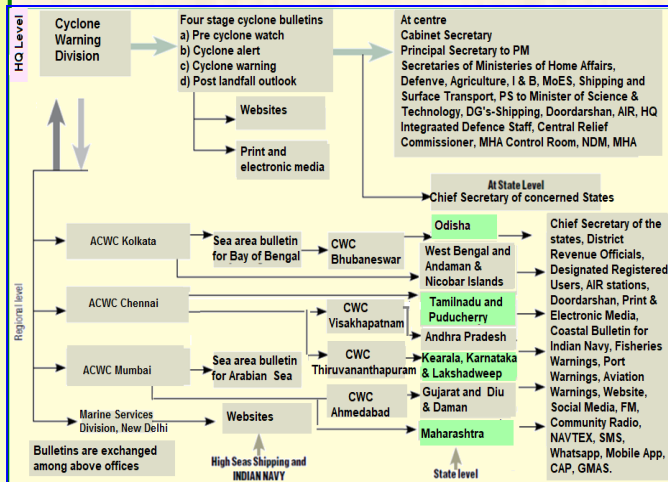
HQ Level

Cyclone Warning Division

Four stage cyclone bulletins
a) Pre cyclone watch
b) Cyclone alert
c) Cyclone warning
d) Post landfall outlook

At centre
Cabinet Secretary
Principal Secretary to PM
Secretaries of Ministeries of Home Affairs, Defenve, Agriculture, I & B, MoES, Shipping and Surface Transport, PS to Minister of Science & Technology, DG's-Shipping, Doordarshan, AIR, HQ Integraated Defence Staff, Central Relief Commissioner, MHA Control Room, NDM, MHA

Websites

Print and electronic media

At State Level
Chief Secretary of concerned States

Regional level

ACWC Kolkata

Sea area bulletin for Bay of Bengal

CWC Bhubaneswar

Odisha

West Bengal and Andaman & Nicobar Islands

ACWC Chennai

Tamilnadu and Puducherry

CWC Visakhapatnam

Andhra Pradesh

ACWC Mumbai

Sea area bulletin for Arabian Sea

CWC Thiruvananthapuram

Kearala, Karnataka & Lakshadweep

CWC Ahmedabad

Gujarat and Diu & Daman

Maharashtra

Marine Services Division, New Delhi

Websites

Bulletins are exchanged among above offices

High Seas Shipping and INDIAN NAVY

State level

Chief Secretary of the states, District Revenue Officials, Designated Registered Users, AIR stations, Doordarshan, Print & Electronic Media, Coastal Bulletin for Indian Navy, Fisheries Warnings, Port Warnings, Aviation Warnings, Website, Social Media, FM, Community Radio, NAVTEX, SMS, Whatsapp, Mobile App, CAP, GMAS.